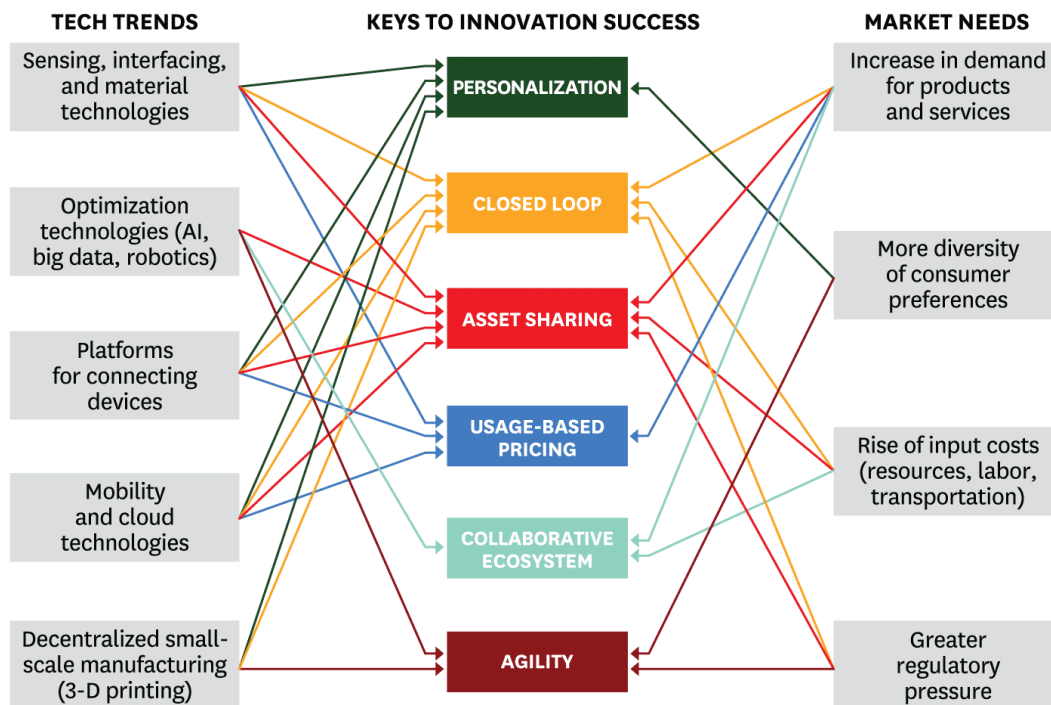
TECH TRENDS

KEYS TO INNOVATION SUCCESS

MARKET NEEDS

Sensing, interfacing, and material technologies

Optimization technologies (AI, big data, robotics)

Platforms for connecting devices

Mobility and cloud technologies

Decentralized small-scale manufacturing (3-D printing)

PERSONALIZATION

CLOSED LOOP

ASSET SHARING

USAGE-BASED PRICING

COLLABORATIVE ECOSYSTEM

AGILITY

Increase in demand for products and services

More diversity of consumer preferences

Rise of input costs (resources, labor, transportation)

Greater regulatory pressure